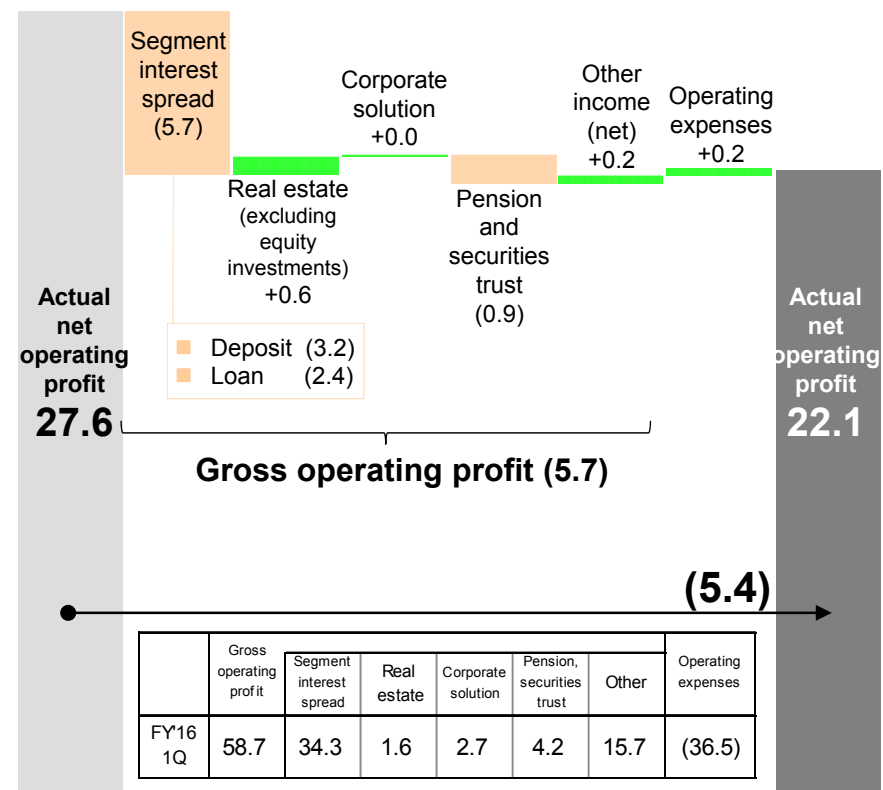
Actual net operating profit
27.6

Segment interest spread
(5.7)

Real estate (excluding equity investments)
+0.6

Corporate solution
+0.0

Pension and securities trust
(0.9)

Other income (net)
+0.2

Operating expenses
+0.2

Actual net operating profit
22.1

Deposit (3.2)
Loan (2.4)

Gross operating profit (5.7)

(5.4)

| | Gross operating profit | Segment interest spread | Real estate | Corporate solution | Pension, securities trust | Other | Operating expenses |
|---|---|---|---|---|---|---|---|
| FY'16 1Q | 58.7 | 34.3 | 1.6 | 2.7 | 4.2 | 15.7 | (36.5) |